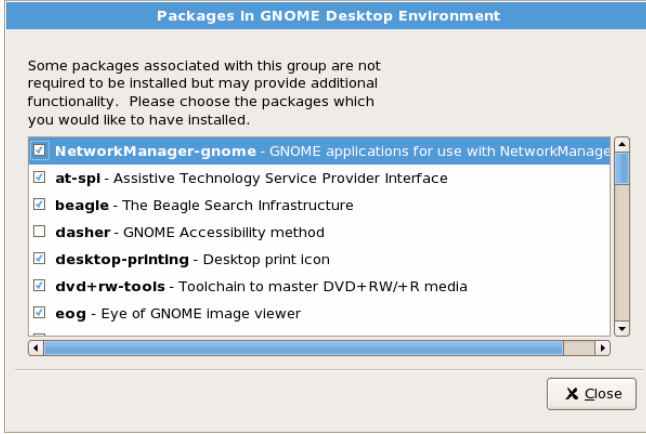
Packages in GNOME Desktop Environment

Some packages associated with this group are not required to be installed but may provide additional functionality. Please choose the packages which you would like to have installed.

☑ NetworkManager-gnome - GNOME applications for use with NetworkManage
☑ at-spi - Assistive Technology Service Provider Interface
☑ beagle - The Beagle Search Infrastructure
☐ dasher - GNOME Accessibility method
☑ desktop-printing - Desktop print icon
☑ dvd+rw-tools - Toolchain to master DVD+RW/+R media
☑ eog - Eye of GNOME image viewer

Close